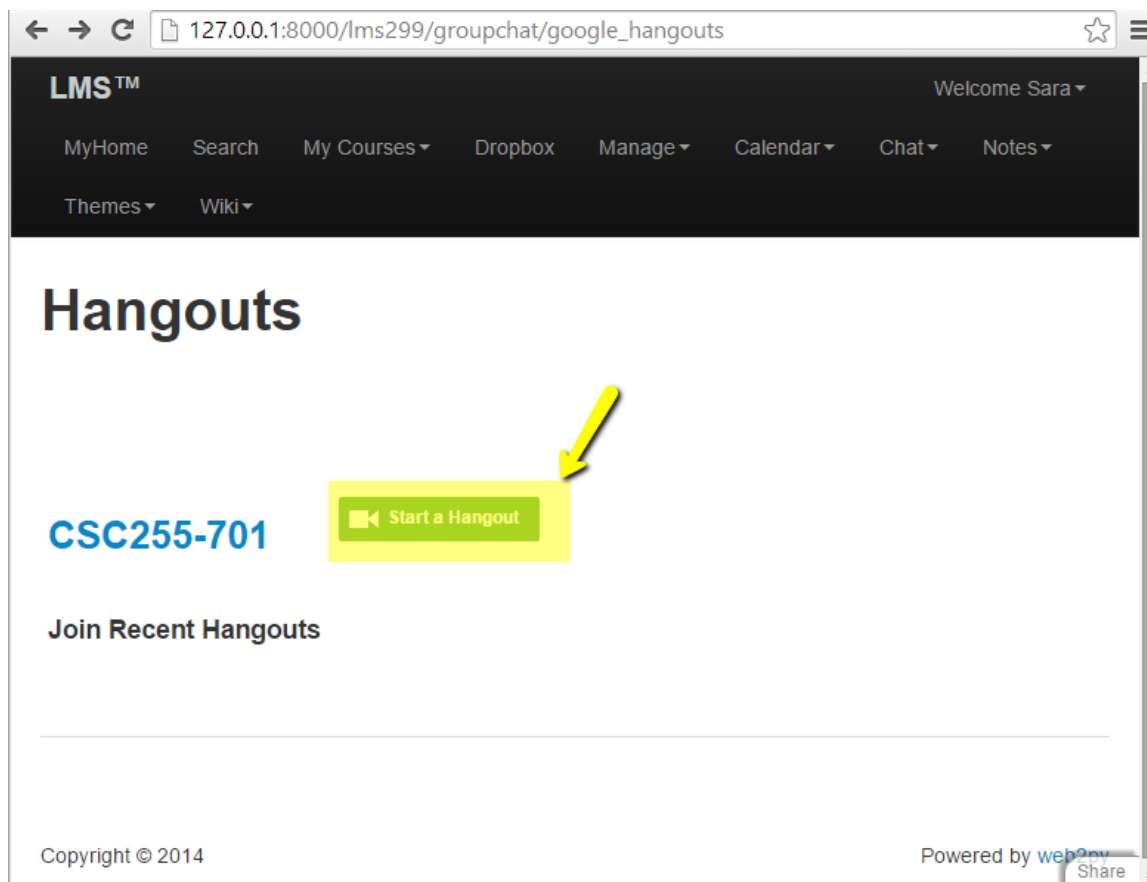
127.0.0.1:8000/lms299/groupchat/google_hangouts

LMS™

Welcome Sara

MyHome Search My Courses Dropbox Manage Calendar Chat Notes

Themes Wiki

Hangouts

CSC255-701

Start a Hangout

Join Recent Hangouts

Copyright © 2014

Powered by web2py

Share